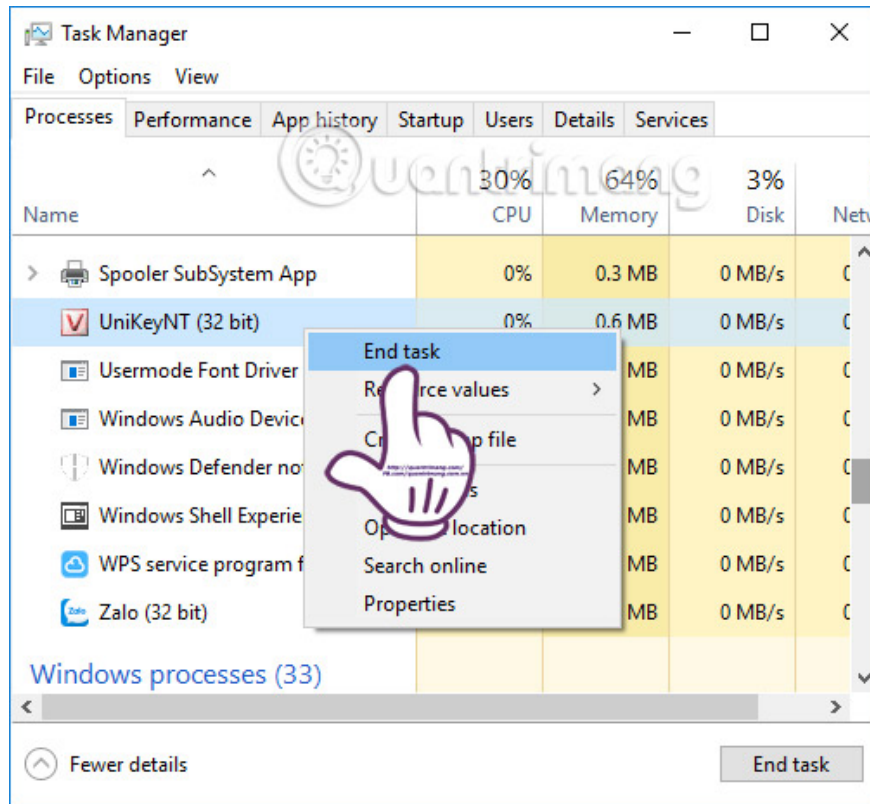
Task Manager
File Options View
Processes Performance App history Startup Users Details Services

| Name | 30% CPU | 64% Memory | 3% Disk | Netw |
|---|---|---|---|---|
| Spooler SubSystem App | 0% | 0.3 MB | 0 MB/s | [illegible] |
| UniKeyNT (32 bit) | 0% | 0.6 MB | 0 MB/s | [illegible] |
| Usermode Font Driver | | MB | 0 MB/s | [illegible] |
| Windows Audio Devic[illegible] | | MB | 0 MB/s | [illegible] |
| Windows Defender no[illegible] | | MB | 0 MB/s | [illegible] |
| Windows Shell Experie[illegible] | | MB | 0 MB/s | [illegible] |
| WPS service program f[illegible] | | MB | 0 MB/s | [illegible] |
| Zalo (32 bit) | | MB | 0 MB/s | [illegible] |

End task
Re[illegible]rce values
Cr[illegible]p file
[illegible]s
Op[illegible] location
Search online
Properties

Quantrimang

Windows processes (33)

Fewer details
End task